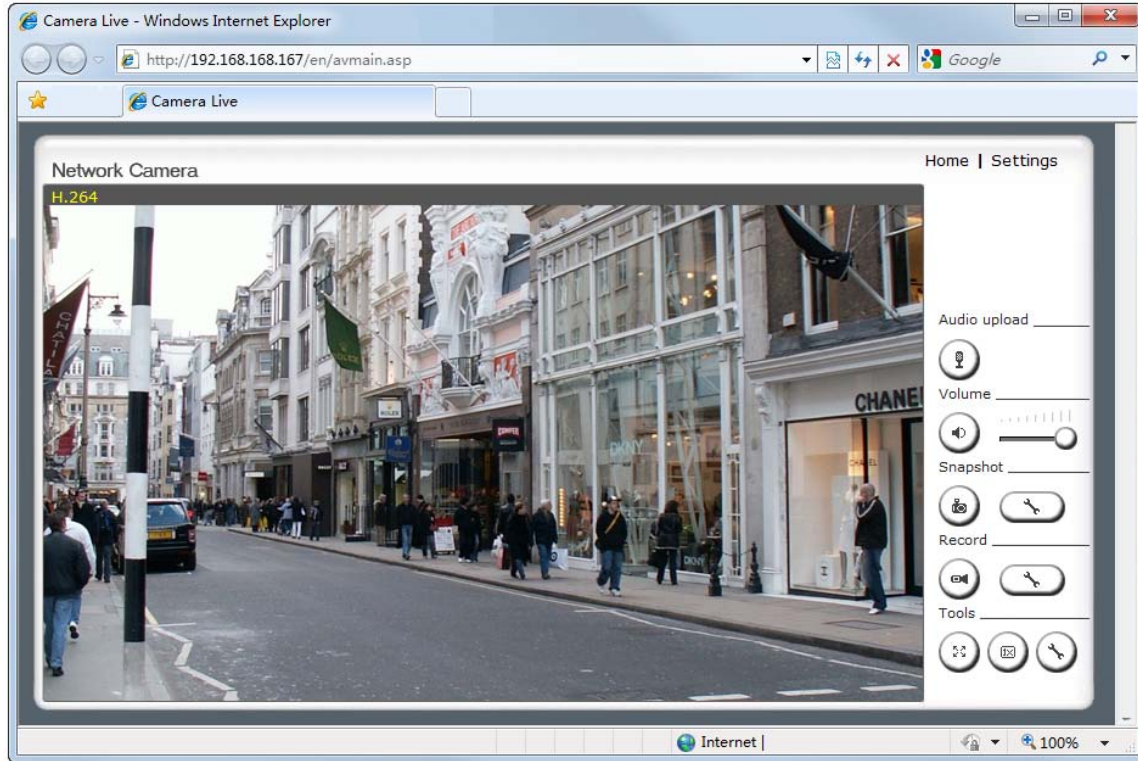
Camera Live - Windows Internet Explorer

http://192.168.168.167/en/avmain.asp

Google

Camera Live

Network Camera

Home | Settings

H.264

CHANEL

DKNY

ROLEX

CAMPER

Audio upload

Volume

Snapshot

Record

Tools

Internet |

100%